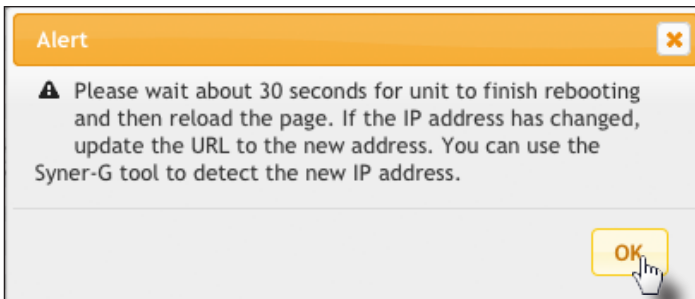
Alert

Please wait about 30 seconds for unit to finish rebooting and then reload the page. If the IP address has changed, update the URL to the new address. You can use the Syner-G tool to detect the new IP address.

OK